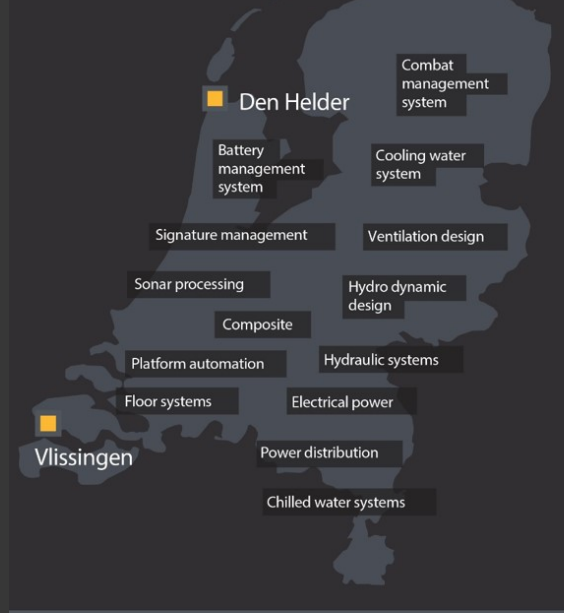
Combat management system

Den Helder

Battery management system

Cooling water system

Signature management

Ventilation design

Sonar processing

Hydro dynamic design

Composite

Platform automation

Hydraulic systems

Floor systems

Electrical power

Vlissingen

Power distribution

Chilled water systems